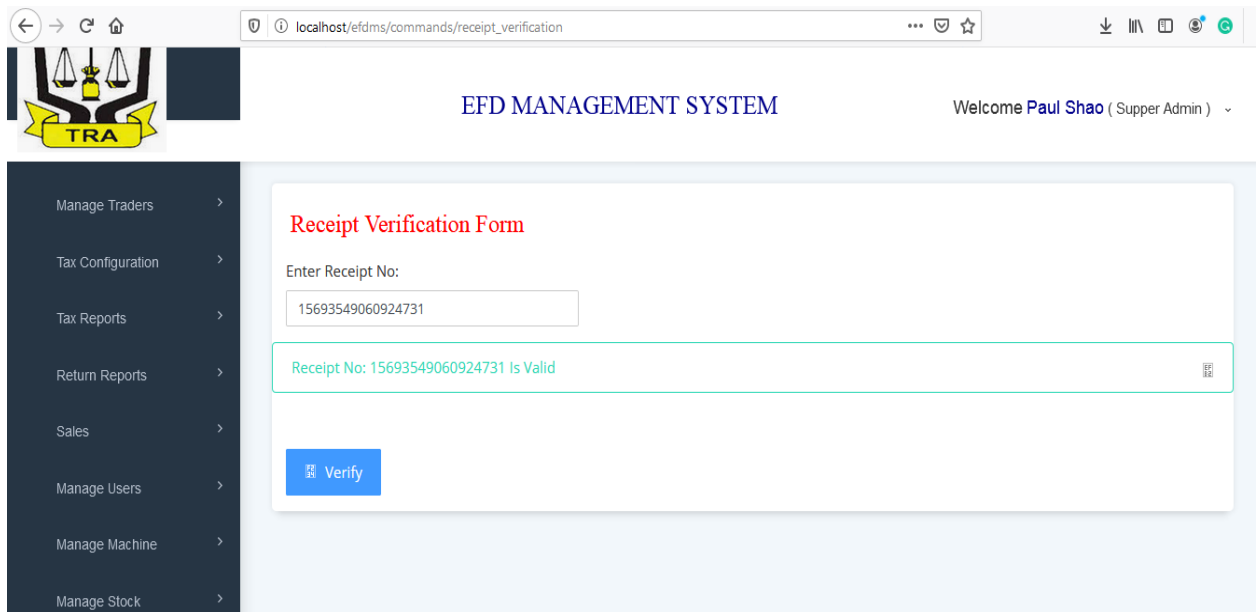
localhost/efdms/commands/receipt_verification

TRA

EFD MANAGEMENT SYSTEM

Welcome Paul Shao ( Supper Admin )

Manage Traders

Tax Configuration

Tax Reports

Return Reports

Sales

Manage Users

Manage Machine

Manage Stock

Receipt Verification Form

Enter Receipt No:

15693549060924731

Receipt No: 15693549060924731 Is Valid

Verify